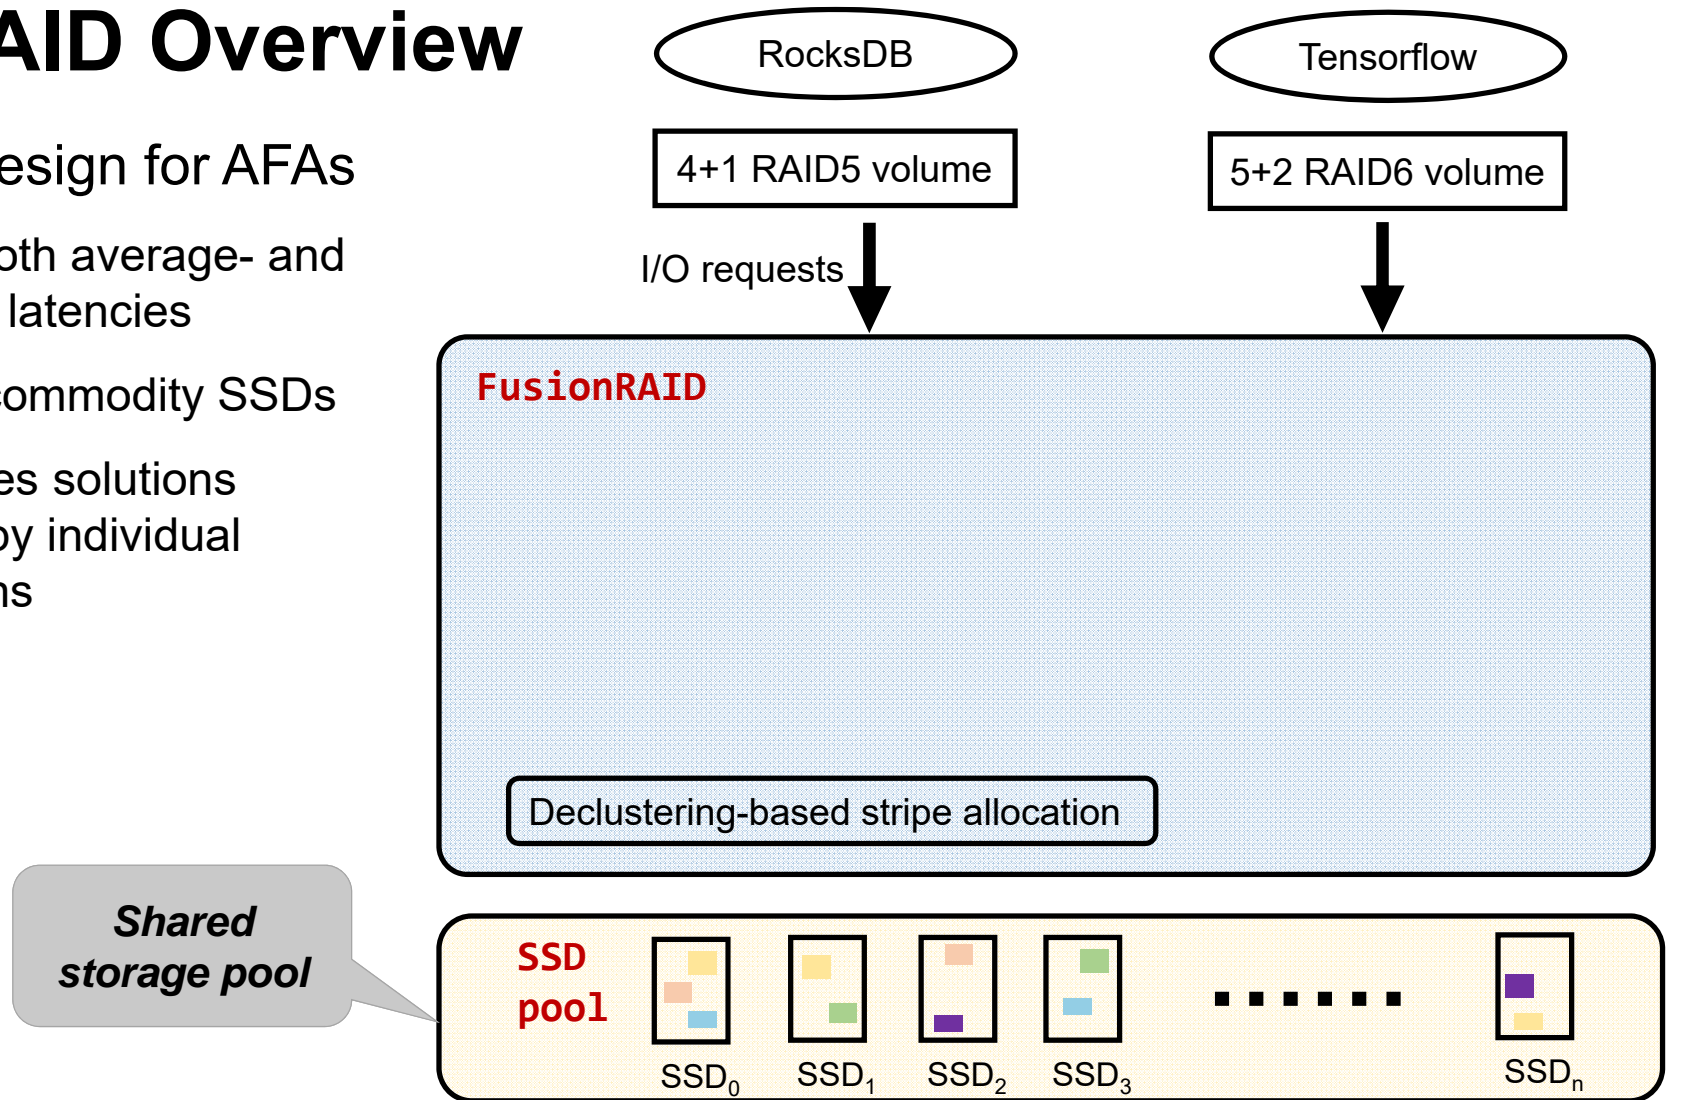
AID Overview

esign for AFAs

oth average- and
latencies

ommodity SSDs

es solutions
by individual
ns

RocksDB

Tensorflow

4+1 RAID5 volume

5+2 RAID6 volume

I/O requests

FusionRAID

Declustering-based stripe allocation

Shared storage pool

SSD pool

$SSD_0$ $SSD_1$ $SSD_2$ $SSD_3$ ...... $SSD_n$